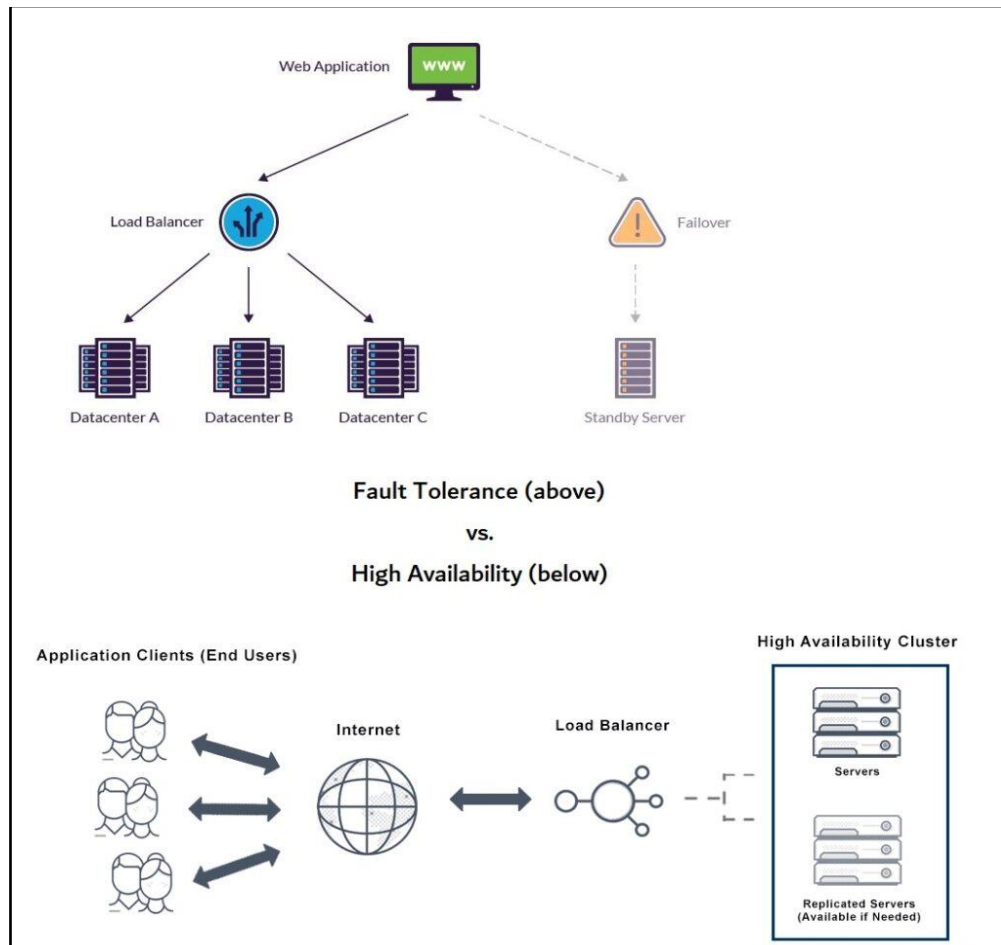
Web Application

WWW

Load Balancer

Failover

Datacenter A

Datacenter B

Datacenter C

Standby Server

Fault Tolerance (above)

vs.

High Availability (below)

Application Clients (End Users)

Internet

Load Balancer

High Availability Cluster

Servers

Replicated Servers (Available if Needed)